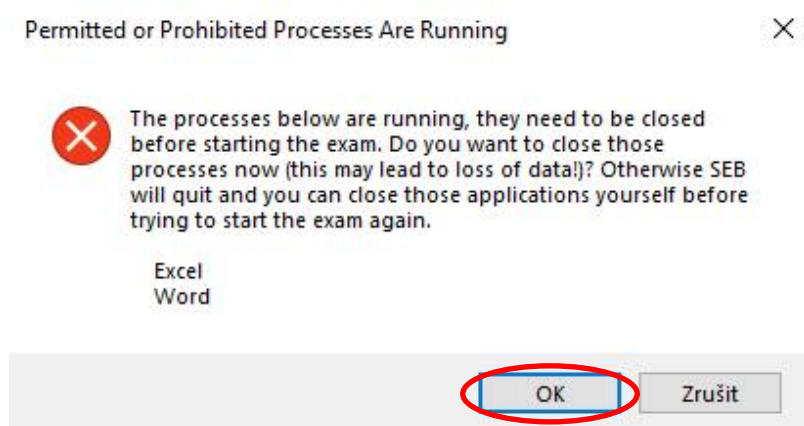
Permitted or Prohibited Processes Are Running

×

The processes below are running, they need to be closed before starting the exam. Do you want to close those processes now (this may lead to loss of data!)? Otherwise SEB will quit and you can close those applications yourself before trying to start the exam again.

Excel
Word

OK

Zrušit